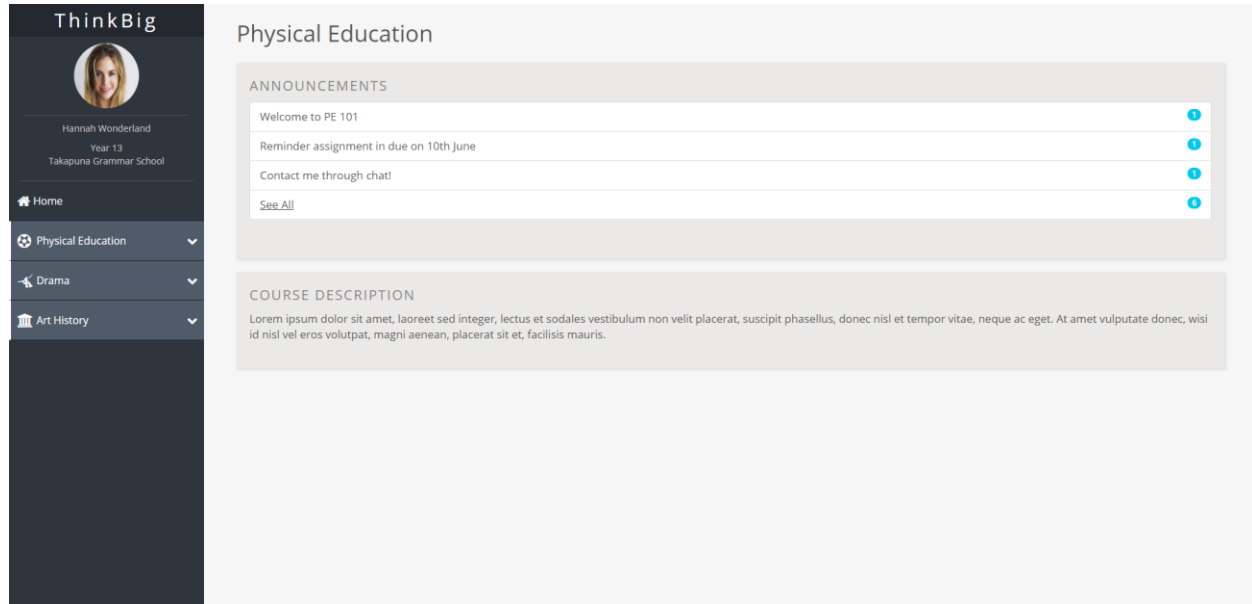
ThinkBig

Hannah Wonderland
Year 13
Takapuna Grammar School

Home
Physical Education
Drama
Art History

Physical Education

ANNOUNCEMENTS

Welcome to PE 101 1
Reminder assignment in due on 10th June 1
Contact me through chat! 1
See All 6

COURSE DESCRIPTION

Lorem ipsum dolor sit amet, laoreet sed integer, lectus et sodales vestibulum non velit placerat, suscipit phasellus, donec nisl et tempor vitae, neque ac eget. At amet vulputate donec, wisi id nisl vel eros volutpat, magni aenean, placerat sit et, facilisis mauris.